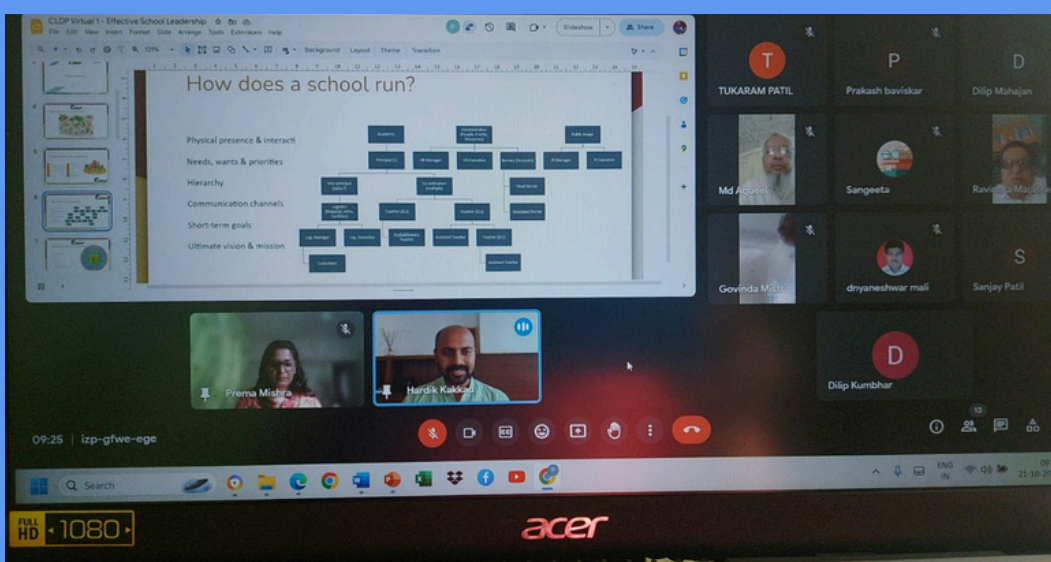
CLDP Virtual 1 - Effective School Leadership
File Edit View Insert Format Slide Arrange Tools Extensions Help
Slideshow
Share
Background Layout Theme Transition

How does a school run?

Physical presence & interacti
Needs, wants & priorities
Hierarchy
Communication channels
Short-term goals
Ultimate vision & mission

Academic
Principal
Vice principal
Co-ordinator
Teacher
Teacher
Log. Manager
Log. Executive
Assistant Teacher
Assistant Teacher
Head Nurse
Assistant Nurse
Custodian
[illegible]

T
TUKARAM PATIL
P
Prakash baviskar
D
Dilip Mahajan
Md Aqueel
Sangeeta
Ravindra Mac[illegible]
Govinda Mist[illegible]
dnyaneshwar mali
S
Sanjay Patil
D
Dilip Kumbhar
Prema Mishra
Hardik Kakkad

09:25 | izp-gfwe-ege

13

Search

ENG IN
09
21-10-20

FULL HD 1080

acer